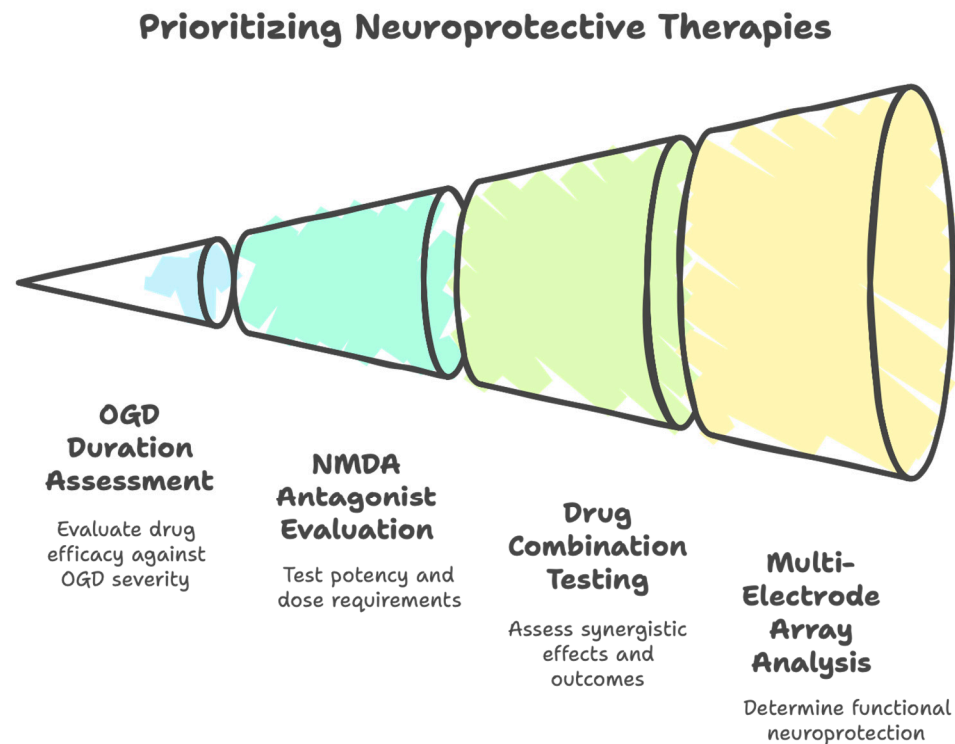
Prioritizing Neuroprotective Therapies

OGD Duration Assessment

Evaluate drug efficacy against OGD severity

NMDA Antagonist Evaluation

Test potency and dose requirements

Drug Combination Testing

Assess synergistic effects and outcomes

Multi-Electrode Array Analysis

Determine functional neuroprotection